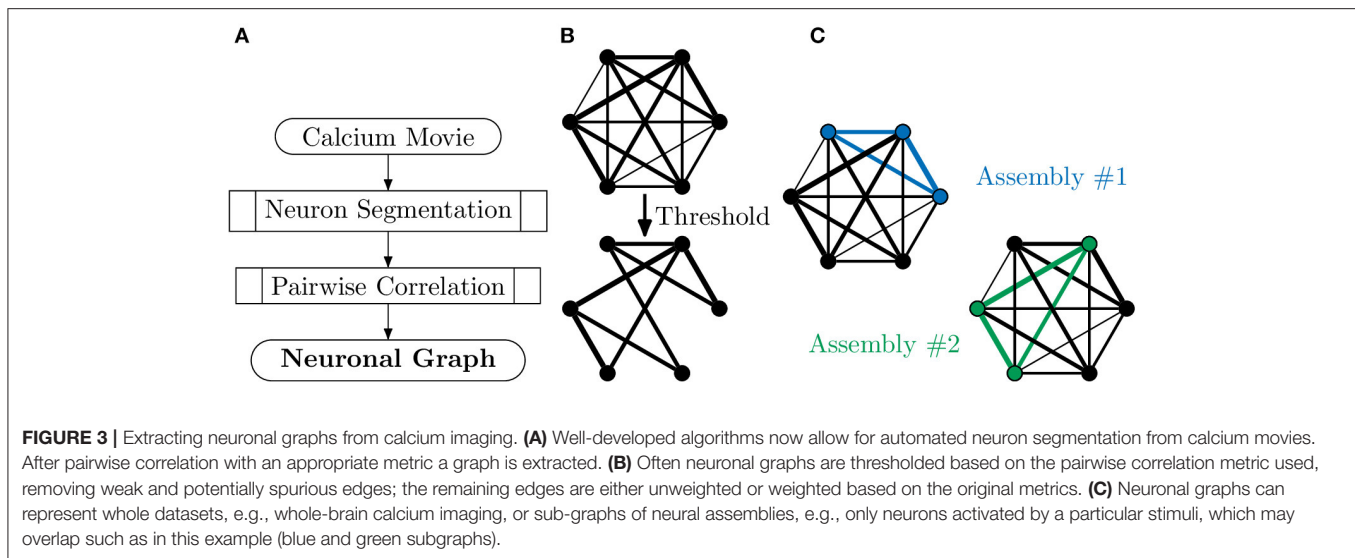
A

Calcium Movie

Neuron Segmentation

Pairwise Correlation

**Neuronal Graph**

B

Threshold

C

Assembly #1

Assembly #2

**FIGURE 3 |** Extracting neuronal graphs from calcium imaging. **(A)** Well-developed algorithms now allow for automated neuron segmentation from calcium movies. After pairwise correlation with an appropriate metric a graph is extracted. **(B)** Often neuronal graphs are thresholded based on the pairwise correlation metric used, removing weak and potentially spurious edges; the remaining edges are either unweighted or weighted based on the original metrics. **(C)** Neuronal graphs can represent whole datasets, e.g., whole-brain calcium imaging, or sub-graphs of neural assemblies, e.g., only neurons activated by a particular stimuli, which may overlap such as in this example (blue and green subgraphs).